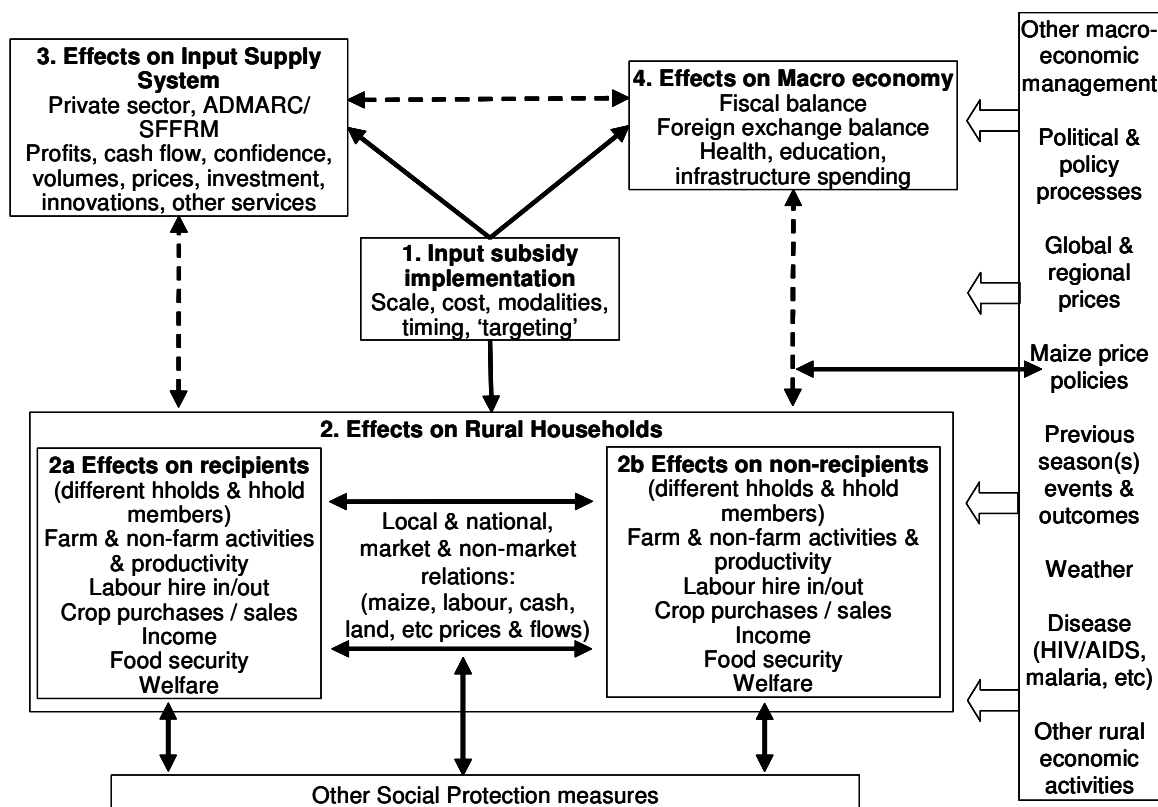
3. Effects on Input Supply System
Private sector, ADMARC/ SFFRM
Profits, cash flow, confidence, volumes, prices, investment, innovations, other services

4. Effects on Macro economy
Fiscal balance
Foreign exchange balance
Health, education, infrastructure spending

Other macro-economic management

Political & policy processes

Global & regional prices

Maize price policies

Previous season(s) events & outcomes

Weather

Disease (HIV/AIDS, malaria, etc)

Other rural economic activities

1. Input subsidy implementation
Scale, cost, modalities, timing, 'targeting'

2. Effects on Rural Households

2a Effects on recipients
(different hholds & hhold members)
Farm & non-farm activities & productivity
Labour hire in/out
Crop purchases / sales
Income
Food security
Welfare

Local & national, market & non-market relations:
(maize, labour, cash, land, etc prices & flows)

2b Effects on non-recipients
(different hholds & hhold members)
Farm & non-farm activities & productivity
Labour hire in/out
Crop purchases / sales
Income
Food security
Welfare

Other Social Protection measures